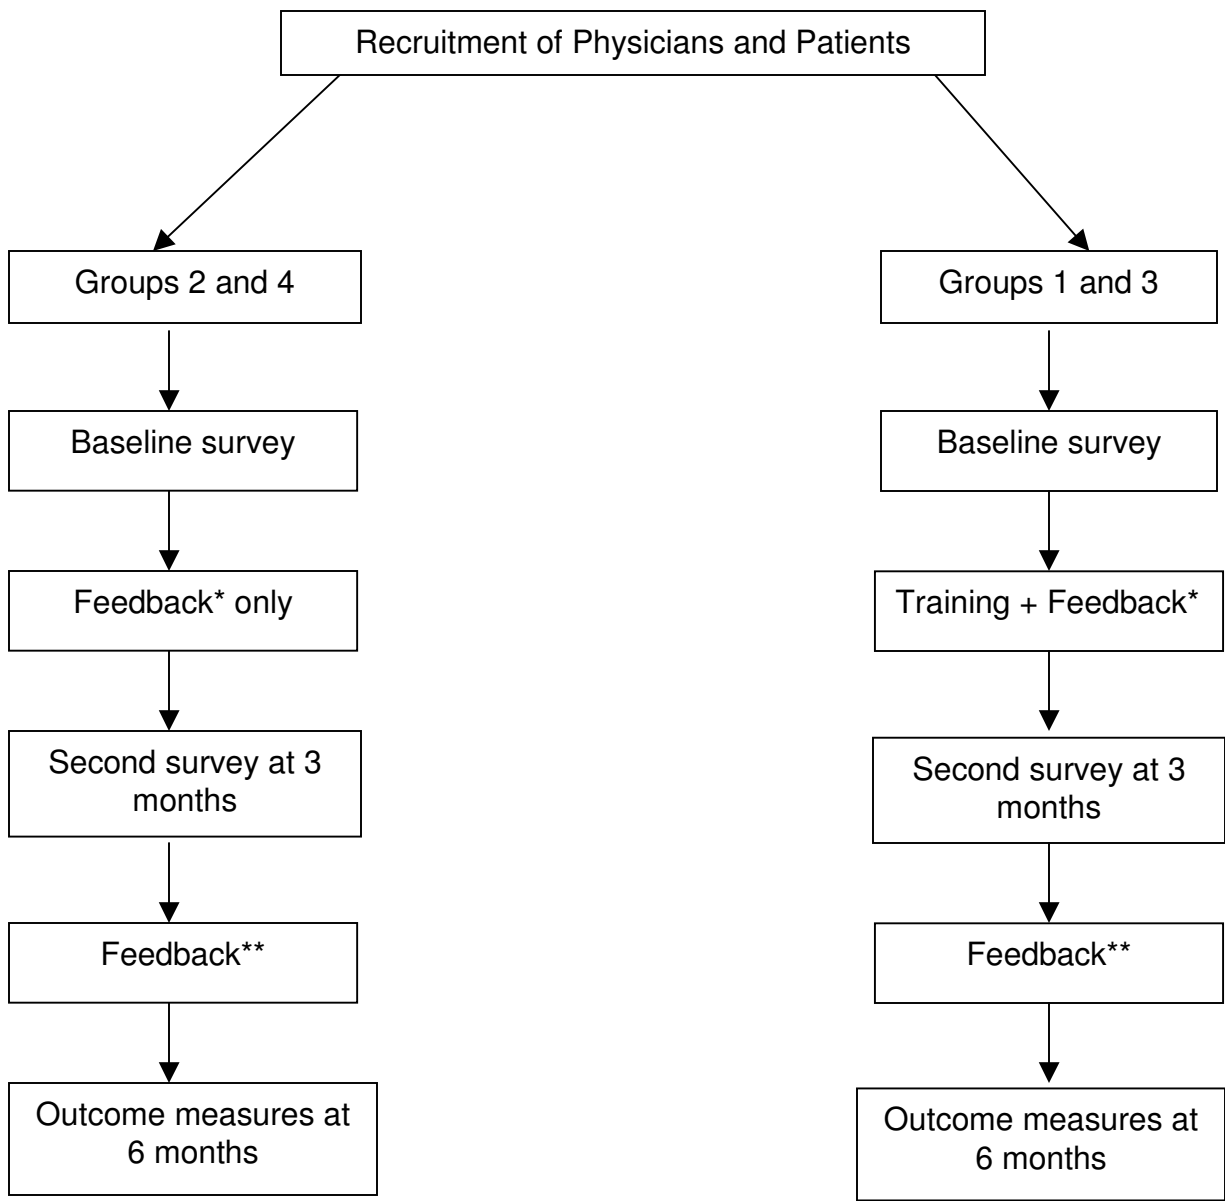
Recruitment of Physicians and Patients

Groups 2 and 4

Baseline survey

Feedback* only

Second survey at 3 months

Feedback**

Outcome measures at 6 months

Groups 1 and 3

Baseline survey

Training + Feedback*

Second survey at 3 months

Feedback**

Outcome measures at 6 months